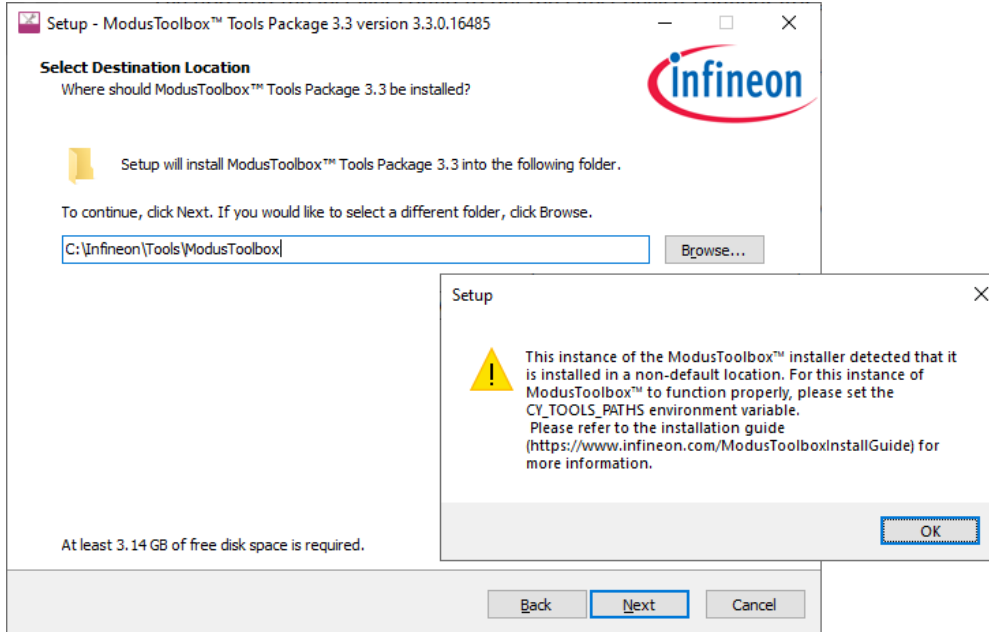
Setup - ModusToolbox™ Tools Package 3.3 version 3.3.0.16485

Select Destination Location
Where should ModusToolbox™ Tools Package 3.3 be installed?

infineon

Setup will install ModusToolbox™ Tools Package 3.3 into the following folder.

To continue, click Next. If you would like to select a different folder, click Browse.

C:\Infineon\Tools\ModusToolbox

Browse...

Setup

This instance of the ModusToolbox™ installer detected that it is installed in a non-default location. For this instance of ModusToolbox™ to function properly, please set the CY_TOOLS_PATHS environment variable.
Please refer to the installation guide (https://www.infineon.com/ModusToolboxInstallGuide) for more information.

OK

At least 3.14 GB of free disk space is required.

Back

Next

Cancel